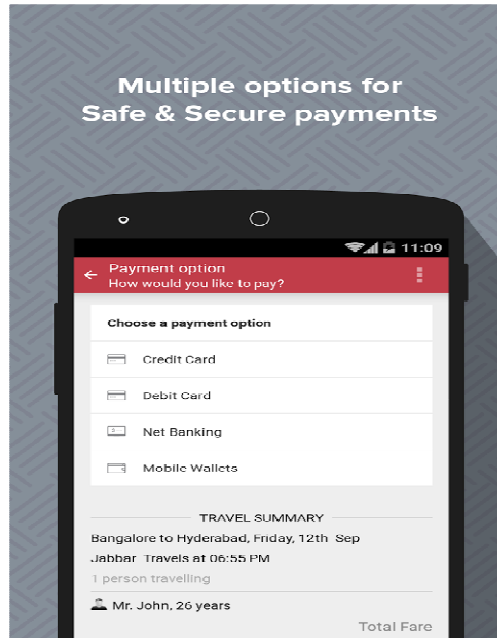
Multiple options for Safe & Secure payments

11:09

Payment option
How would you like to pay?

Choose a payment option

Credit Card

Debit Card

Net Banking

Mobile Wallets

TRAVEL SUMMARY

Bangalore to Hyderabad, Friday, 12th Sep

Jabbar Travels at 06:55 PM

1 person travelling

Mr. John, 26 years

Total Fare